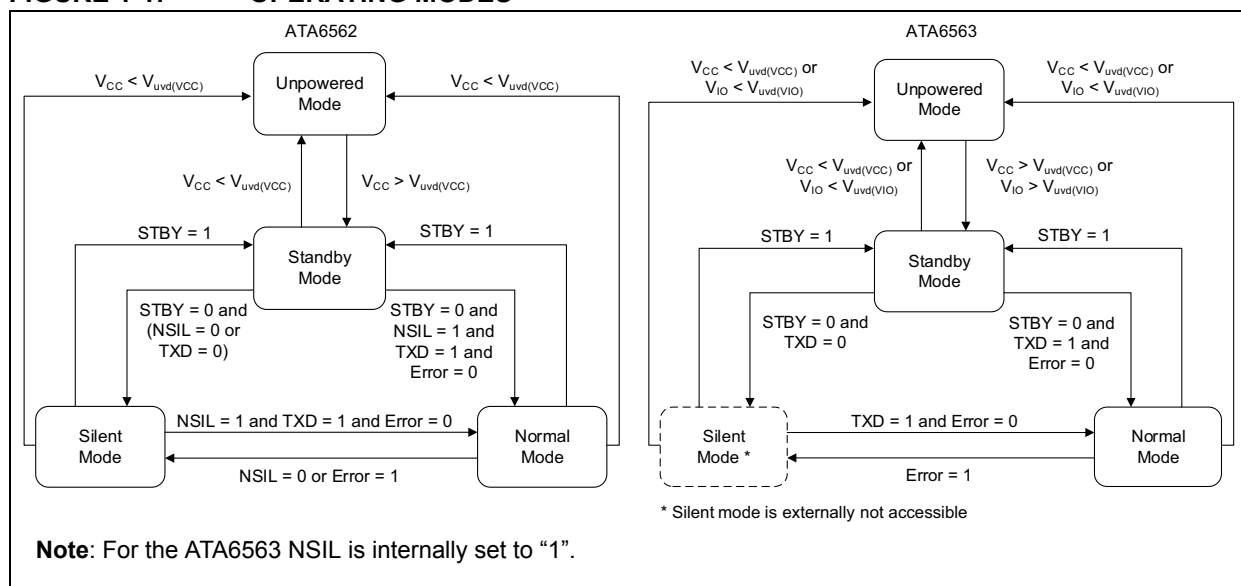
ATA6562

$V_{CC} < V_{uvd(VCC)}$

Unpowered Mode

$V_{CC} < V_{uvd(VCC)}$

$V_{CC} < V_{uvd(VCC)}$

$V_{CC} > V_{uvd(VCC)}$

STBY = 1

Standby Mode

STBY = 1

STBY = 0 and (NSIL = 0 or TXD = 0)

STBY = 0 and NSIL = 1 and TXD = 1 and Error = 0

Silent Mode

NSIL = 1 and TXD = 1 and Error = 0

Normal Mode

NSIL = 0 or Error = 1

ATA6563

$V_{CC} < V_{uvd(VCC)}$ or $V_{IO} < V_{uvd(VIO)}$

Unpowered Mode

$V_{CC} < V_{uvd(VCC)}$ or $V_{IO} < V_{uvd(VIO)}$

$V_{CC} < V_{uvd(VCC)}$ or $V_{IO} < V_{uvd(VIO)}$

$V_{CC} > V_{uvd(VCC)}$ or $V_{IO} > V_{uvd(VIO)}$

STBY = 1

Standby Mode

STBY = 1

STBY = 0 and TXD = 0

STBY = 0 and TXD = 1 and Error = 0

Silent Mode *

TXD = 1 and Error = 0

Normal Mode

Error = 1

* Silent mode is externally not accessible

**Note**: For the ATA6563 NSIL is internally set to “1”.